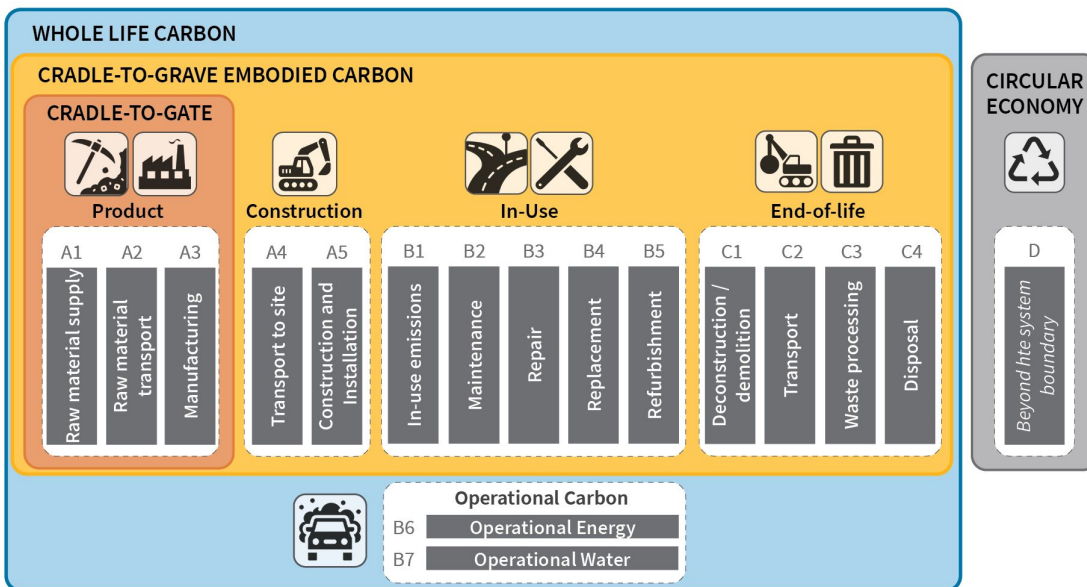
WHOLE LIFE CARBON

CRADLE-TO-GRAVE EMBODIED CARBON

CRADLE-TO-GATE

Product

A1 Raw material supply

A2 Raw material transport

A3 Manufacturing

Construction

A4 Transport to site

A5 Construction and Installation

In-Use

B1 In-use emissions

B2 Maintenance

B3 Repair

B4 Replacement

B5 Refurbishment

End-of-life

C1 Deconstruction / demolition

C2 Transport

C3 Waste processing

C4 Disposal

CIRCULAR ECONOMY

D Beyond hte system boundary

Operational Carbon

B6 Operational Energy

B7 Operational Water